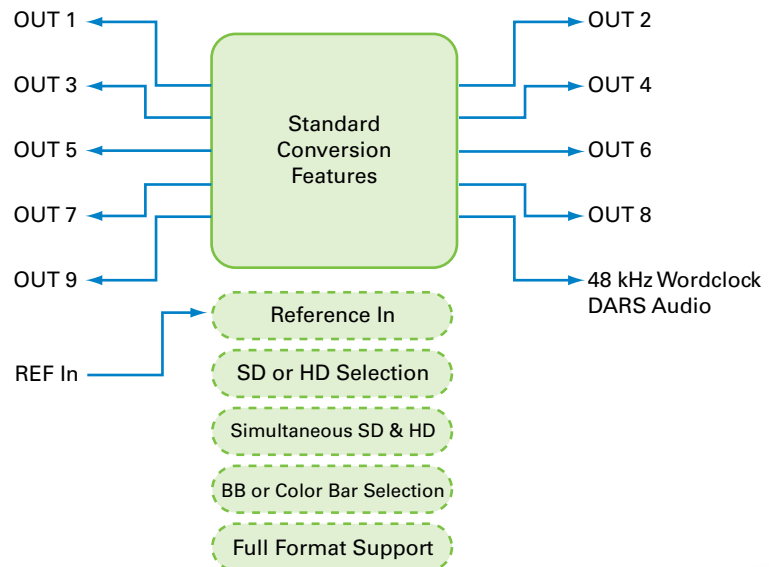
OUT 1

OUT 2

OUT 3

OUT 4

Standard Conversion Features

OUT 5

OUT 6

OUT 7

OUT 8

OUT 9

48 kHz Wordclock DARS Audio

Reference In

REF In

SD or HD Selection

Simultaneous SD & HD

BB or Color Bar Selection

Full Format Support